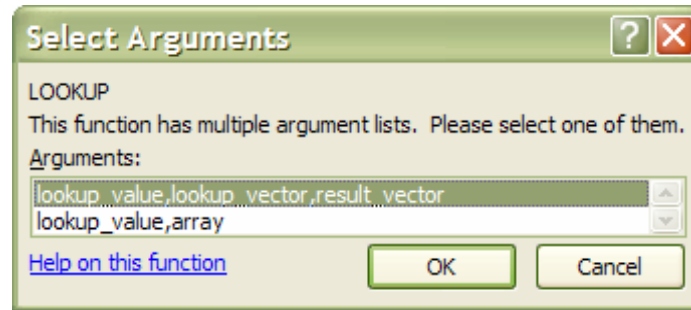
Select Arguments

LOOKUP

This function has multiple argument lists. Please select one of them.

Arguments:

lookup_value,lookup_vector,result_vector
lookup_value,array

Help on this function

OK

Cancel